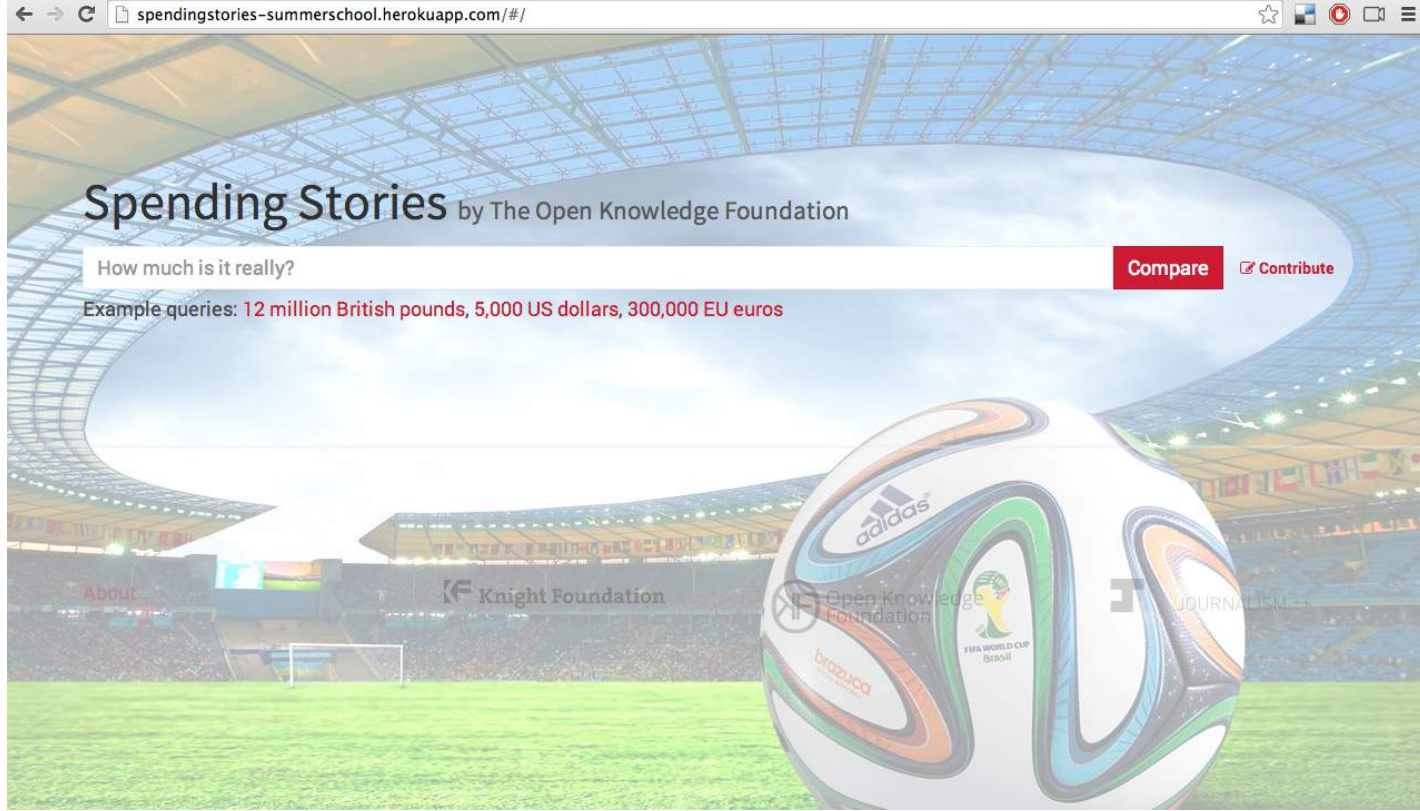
spendingstories-summerschool.herokuapp.com/#/

Spending Stories by The Open Knowledge Foundation

How much is it really?

Compare

Contribute

Example queries: 12 million British pounds, 5,000 US dollars, 300,000 EU euros

About

Knight Foundation

Open Knowledge Foundation

JOURNALISM++

adidas

brazuca

FIFA WORLD CUP Brasil